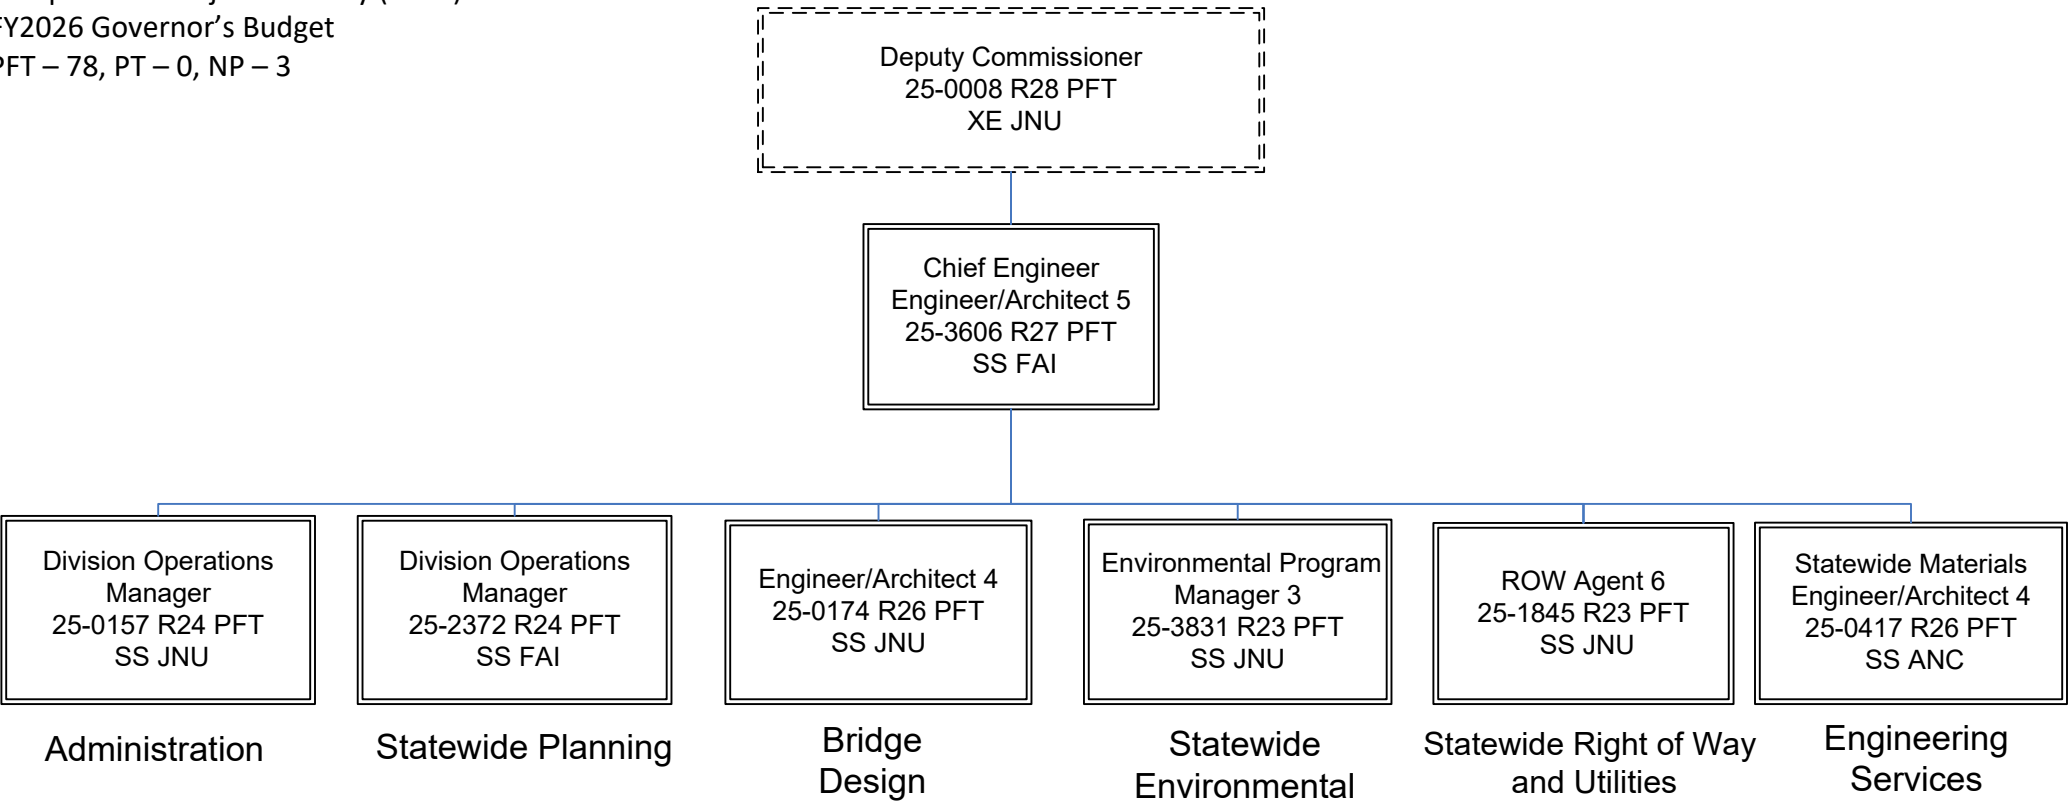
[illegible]
FY2026 Governor's Budget
PFT – 78, PT – 0, NP – 3

Deputy Commissioner
25-0008 R28 PFT
XE JNU

Chief Engineer
Engineer/Architect 5
25-3606 R27 PFT
SS FAI

Division Operations Manager
25-0157 R24 PFT
SS JNU

Administration

Division Operations Manager
25-2372 R24 PFT
SS FAI

Statewide Planning

Engineer/Architect 4
25-0174 R26 PFT
SS JNU

Bridge Design

Environmental Program Manager 3
25-3831 R23 PFT
SS JNU

Statewide Environmental

ROW Agent 6
25-1845 R23 PFT
SS JNU

Statewide Right of Way and Utilities

Statewide Materials
Engineer/Architect 4
25-0417 R26 PFT
SS ANC

Engineering Services